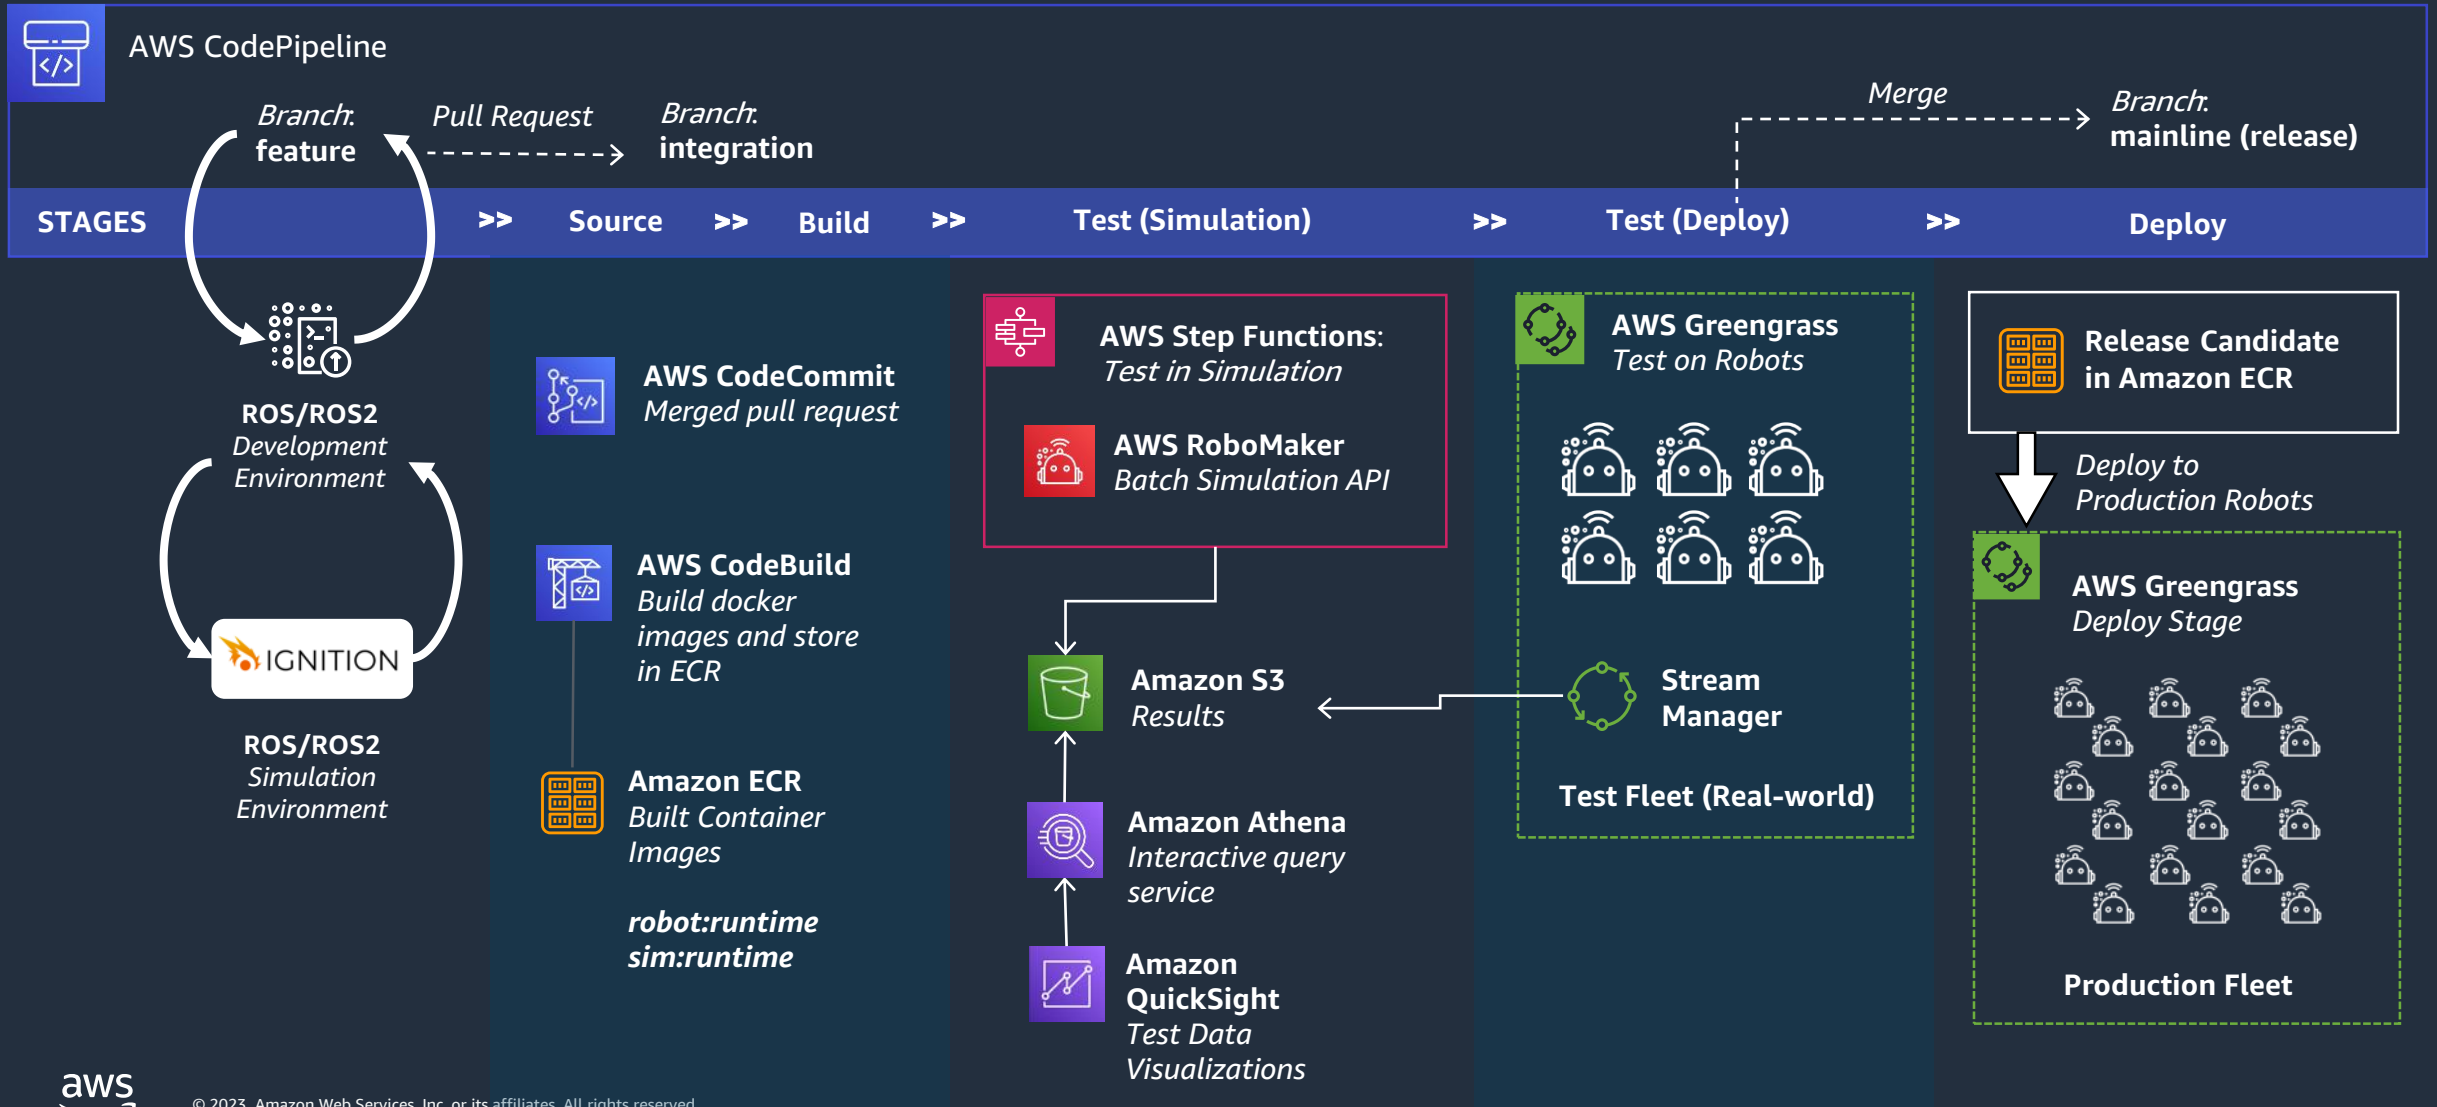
AWS CodePipeline

Branch: feature

Pull Request

Branch: integration

Merge

Branch: mainline (release)

STAGES >> Source >> Build >> Test (Simulation) >> Test (Deploy) >> Deploy

ROS/ROS2
Development
Environment

IGNITION

ROS/ROS2
Simulation
Environment

AWS CodeCommit
Merged pull request

AWS CodeBuild
Build docker images and store in ECR

Amazon ECR
Built Container Images

robot:runtime
sim:runtime

AWS Step Functions:
Test in Simulation

AWS RoboMaker
Batch Simulation API

Amazon S3
Results

Amazon Athena
Interactive query service

Amazon QuickSight
Test Data Visualizations

AWS Greengrass
Test on Robots

Stream Manager

Test Fleet (Real-world)

Release Candidate in Amazon ECR

Deploy to Production Robots

AWS Greengrass
Deploy Stage

Production Fleet

aws

© 2023, Amazon Web Services, Inc. or its affiliates. All rights reserved.